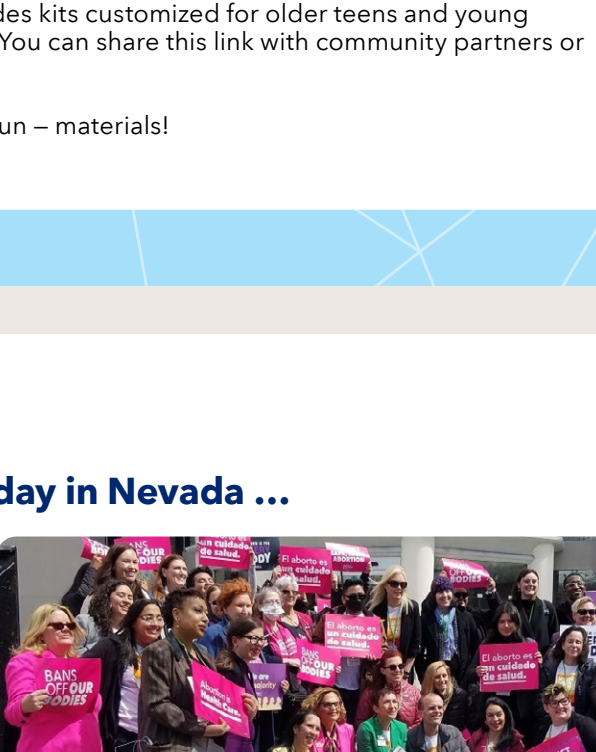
des kits customized for older teens and young You can share this link with community partners or

un – materials!

day in Nevada ...

BANS OFF OUR BODIES

un cuidado de salud.

El aborto es un cuidado de salud.

ABORTION

BANS OFF OUR BODIES

El aborto es un cuidado de salud.

BANS OFF OUR BODIES

El aborto es un cuidado de salud.

BANS OFF OUR BODIES

Abortion is Health Care.

We are the majority

BANS OFF OUR BODIES